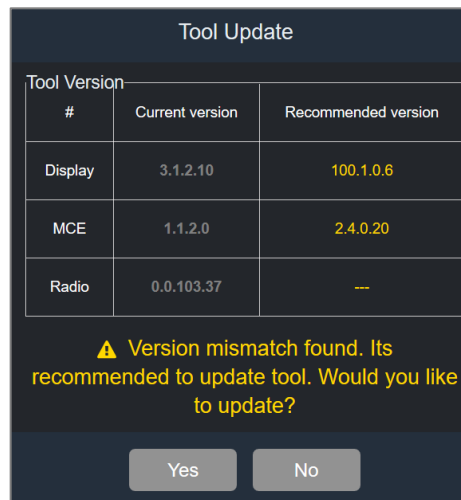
Tool Update

Tool Version

| # | Current version | Recommended version |
|---|---|---|
| Display | 3.1.2.10 | 100.1.0.6 |
| MCE | 1.1.2.0 | 2.4.0.20 |
| Radio | 0.0.103.37 | --- |

⚠ Version mismatch found. Its recommended to update tool. Would you like to update?

Yes No